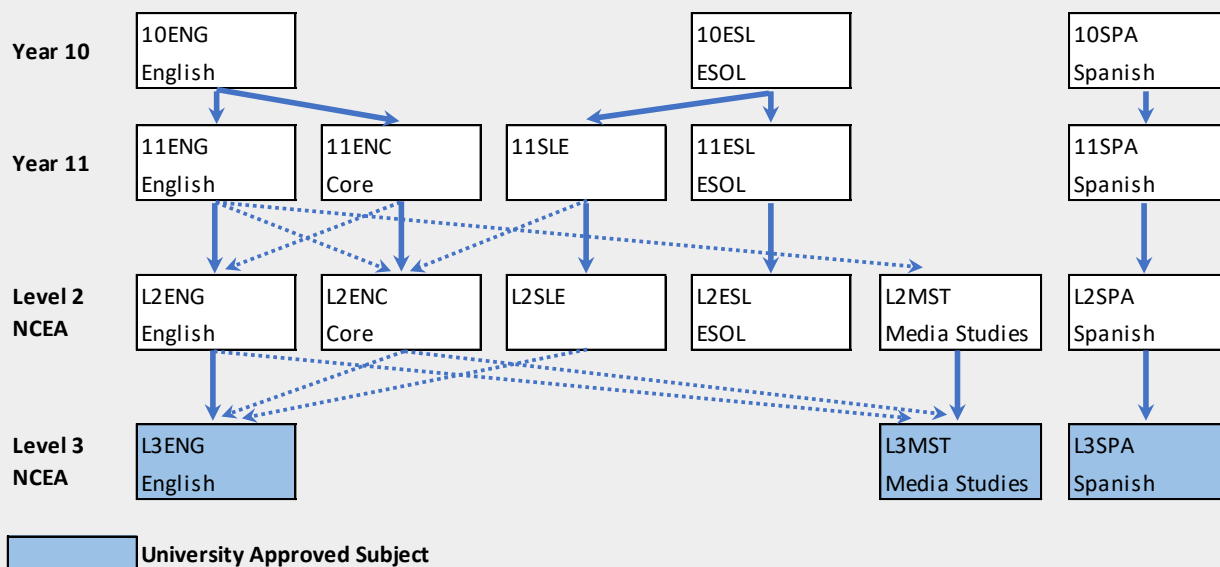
Year 10
10ENG
English
10ESL
ESOL
10SPA
Spanish

Year 11
11ENG
English
11ENC
Core
11SLE
11ESL
ESOL
11SPA
Spanish

Level 2
NCEA
L2ENG
English
L2ENC
Core
L2SLE
L2ESL
ESOL
L2MST
Media Studies
L2SPA
Spanish

Level 3
NCEA
L3ENG
English
L3MST
Media Studies
L3SPA
Spanish

University Approved Subject